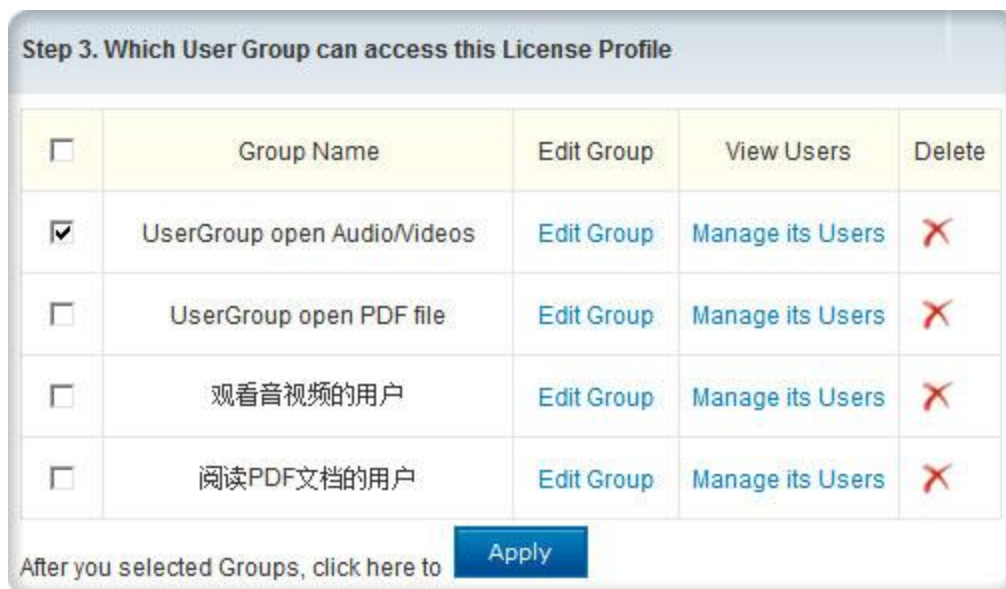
Step 3. Which User Group can access this License Profile

| ☐ | Group Name | Edit Group | View Users | Delete |
|---|---|---|---|---|
| ☑ | UserGroup open Audio/Videos | Edit Group | Manage its Users | ✗ |
| ☐ | UserGroup open PDF file | Edit Group | Manage its Users | ✗ |
| ☐ | 观看音视频的用户 | Edit Group | Manage its Users | ✗ |
| ☐ | 阅读PDF文档的用户 | Edit Group | Manage its Users | ✗ |

After you selected Groups, click here to Apply